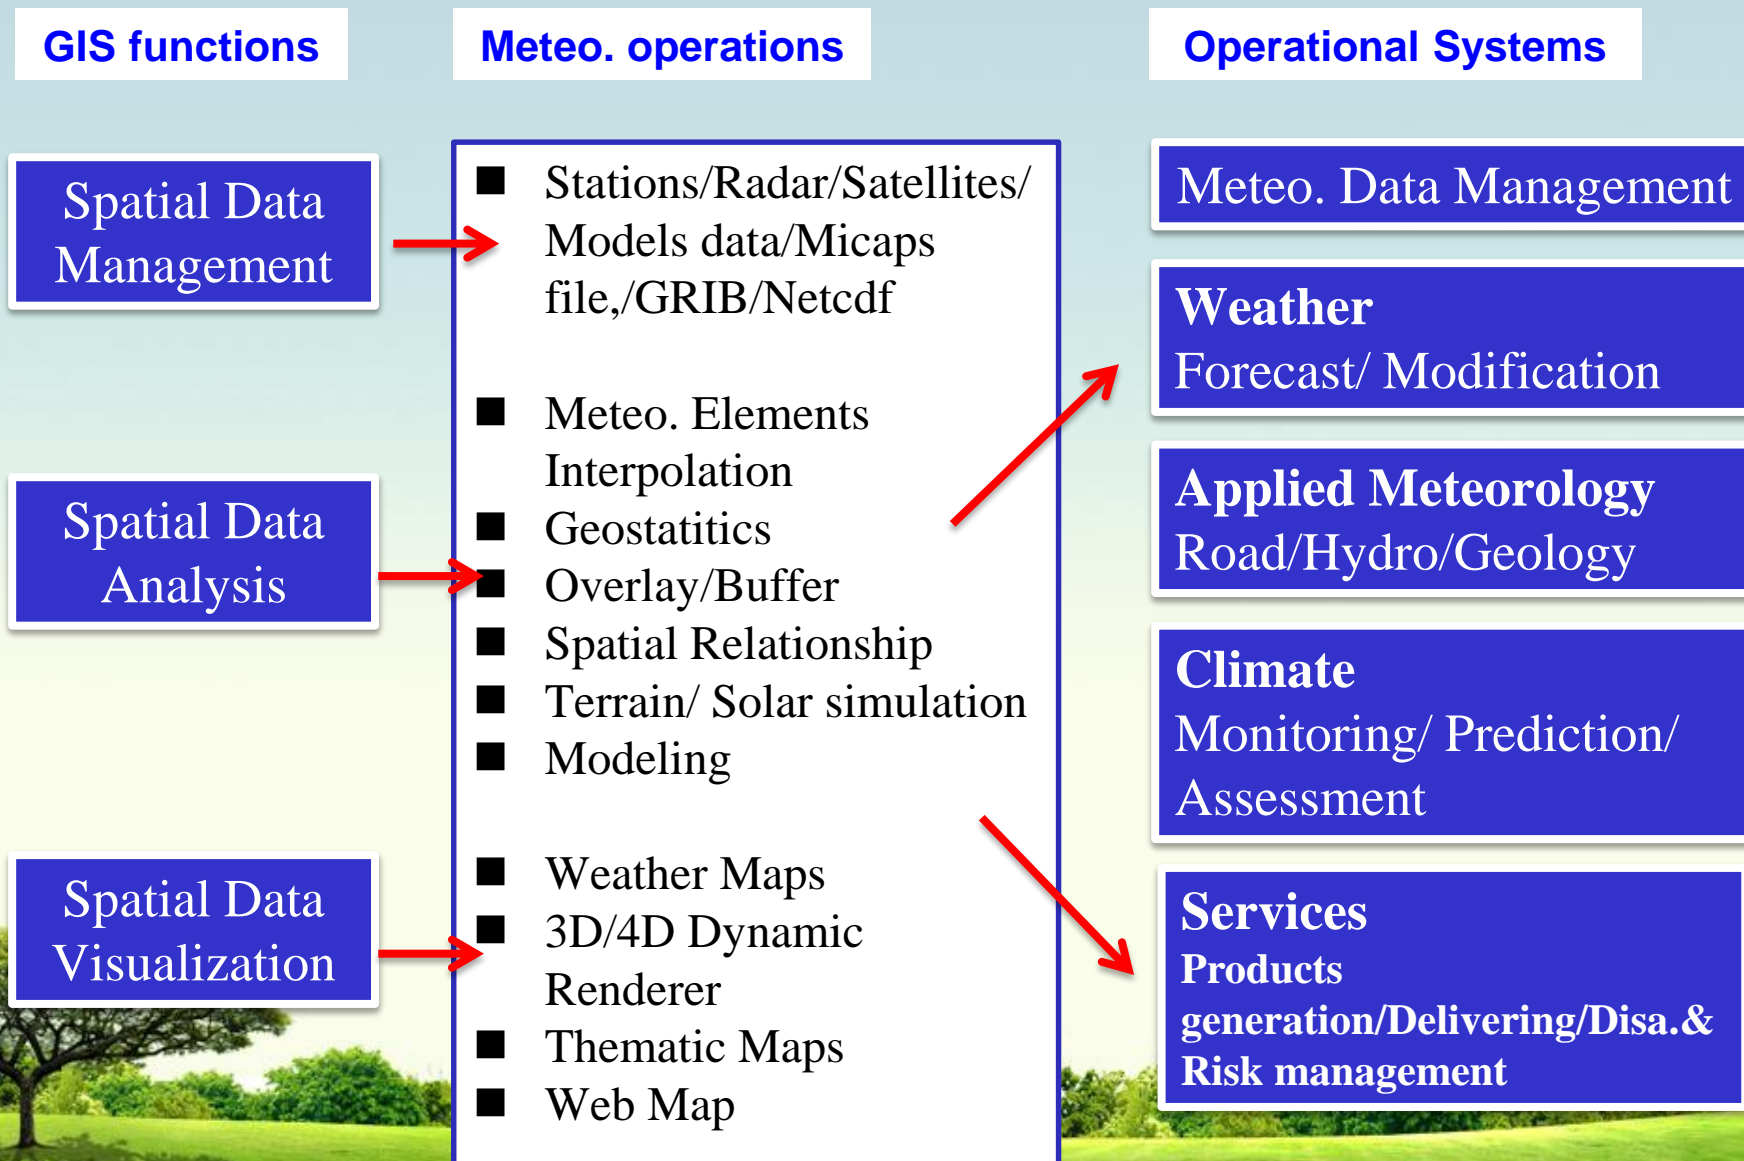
GIS functions

Meteo. operations

Operational Systems

Spatial Data Management

Spatial Data Analysis

Spatial Data Visualization

■ Stations/Radar/Satellites/ Models data/Micaps file,/GRIB/Netcdf

■ Meteo. Elements Interpolation
■ Geostatitics
■ Overlay/Buffer
■ Spatial Relationship
■ Terrain/ Solar simulation
■ Modeling

■ Weather Maps
■ 3D/4D Dynamic Renderer
■ Thematic Maps
■ Web Map

Meteo. Data Management

Weather
Forecast/ Modification

Applied Meteorology
Road/Hydro/Geology

Climate
Monitoring/ Prediction/ Assessment

Services
Products generation/Delivering/Disa.& Risk management